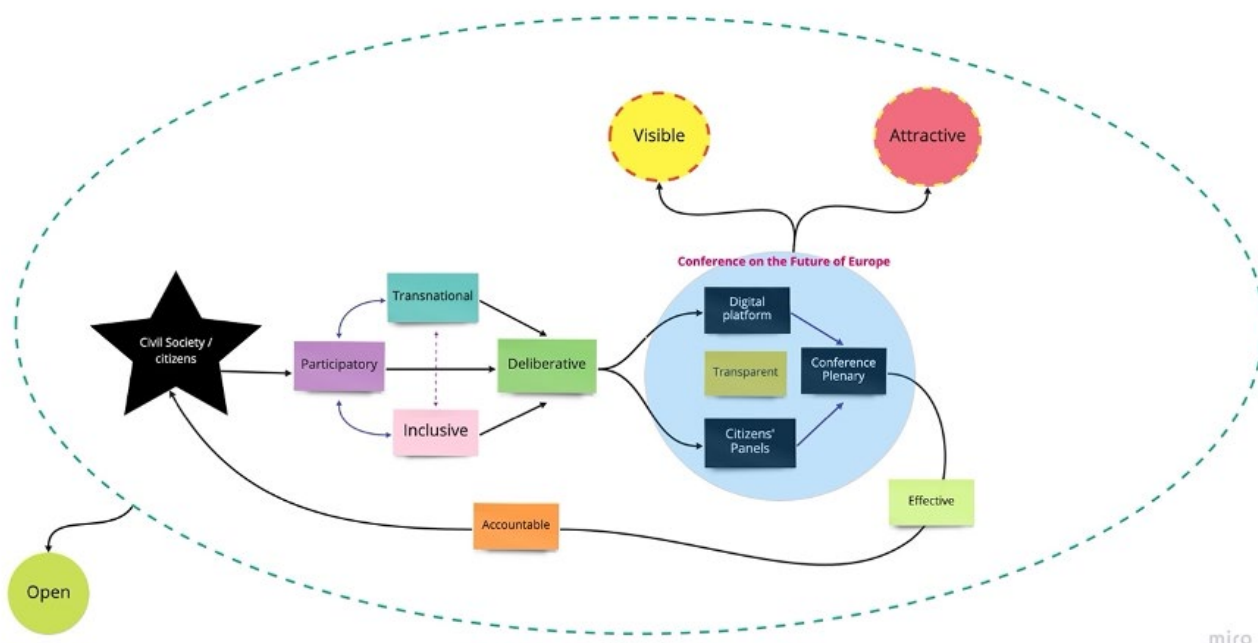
Visible

Attractive

Conference on the Future of Europe

Civil Society / citizens

Transnational

Participatory

Inclusive

Deliberative

Digital platform

Transparent

Conference Plenary

Citizens' Panels

Effective

Accountable

Open

miro